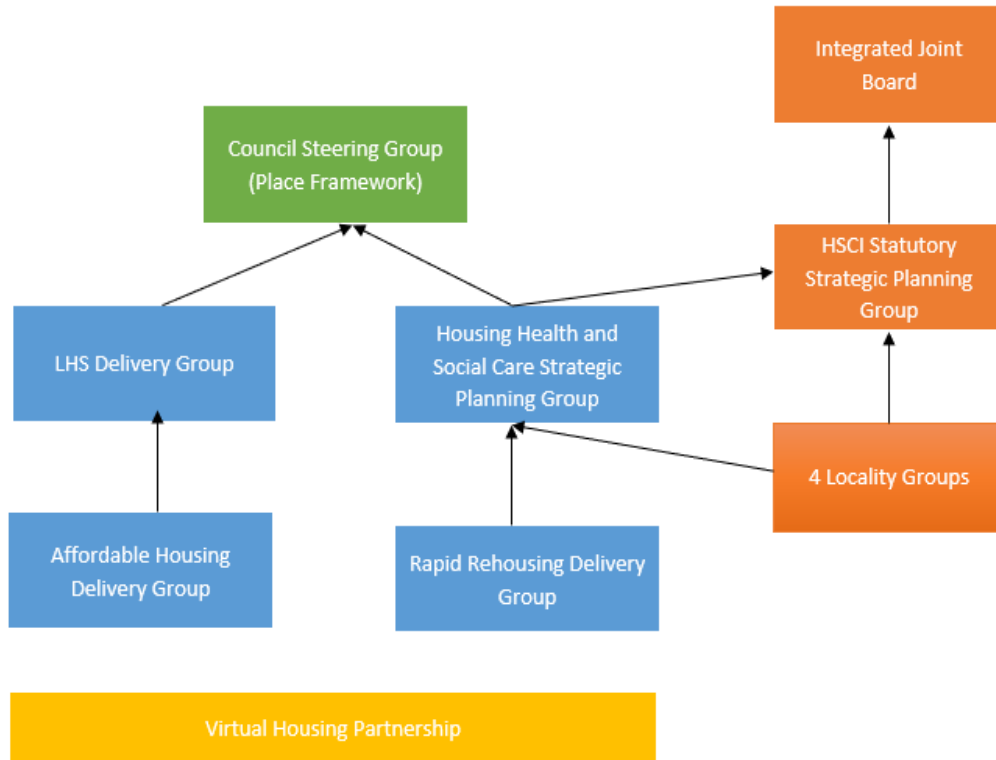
Integrated Joint Board

Council Steering Group (Place Framework)

HSCI Statutory Strategic Planning Group

LHS Delivery Group

Housing Health and Social Care Strategic Planning Group

4 Locality Groups

Affordable Housing Delivery Group

Rapid Rehousing Delivery Group

Virtual Housing Partnership